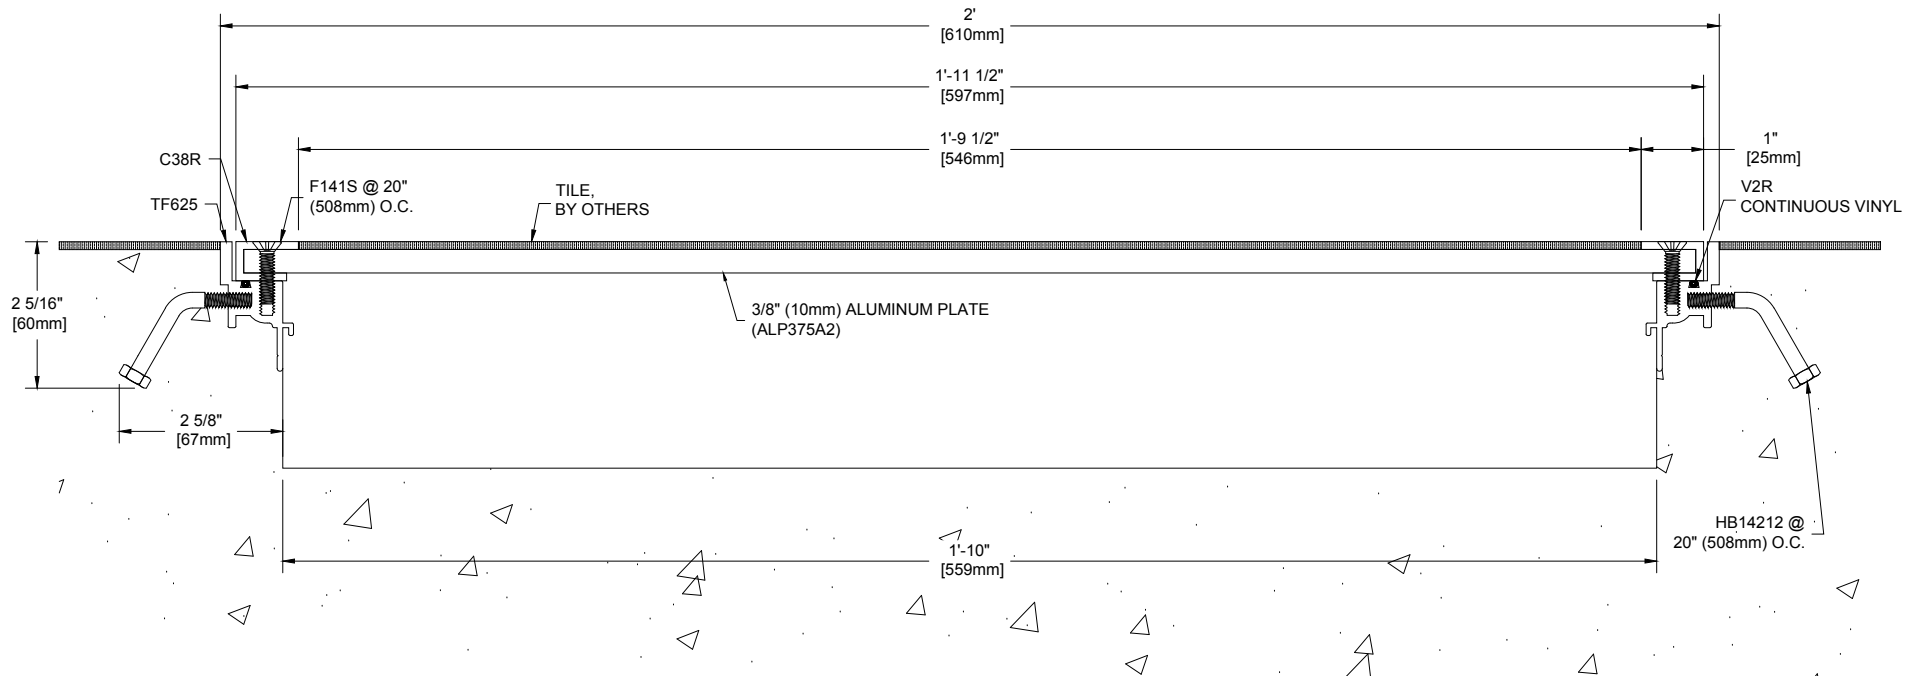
2'
[610mm]

1'-11 1/2"
[597mm]

1'-9 1/2"
[546mm]

1"
[25mm]

C38R

TF625

F141S @ 20"
(508mm) O.C.

TILE,
BY OTHERS

V2R
CONTINUOUS VINYL

2 5/16"
[60mm]

3/8" (10mm) ALUMINUM PLATE
(ALP375A2)

2 5/8"
[67mm]

HB14212 @
20" (508mm) O.C.

1'-10"
[559mm]